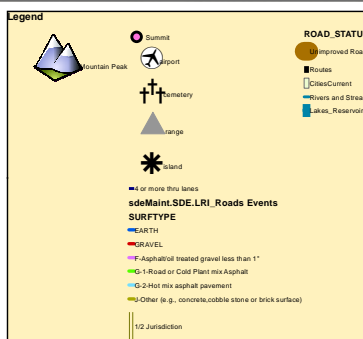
Legend

Mountain Peak

Summit

Airport

Cemetery

Range

Island

4 or more thru lanes

sdeMaint.SDE.LRI_Roads Events

SURFTYPE

EARTH

GRAVEL

F-Asphalt/oil treated gravel less than 1"

G-1-Road or Cold Plant mix Asphalt

G-2-Hot mix asphalt pavement

J-Other (e.g., concrete,cobble stone or brick surface)

1/2 Jurisdiction

ROAD_STATU

Unimproved Roa

Routes

CitiesCurrent

Rivers and Strea

Lakes_Reservoir